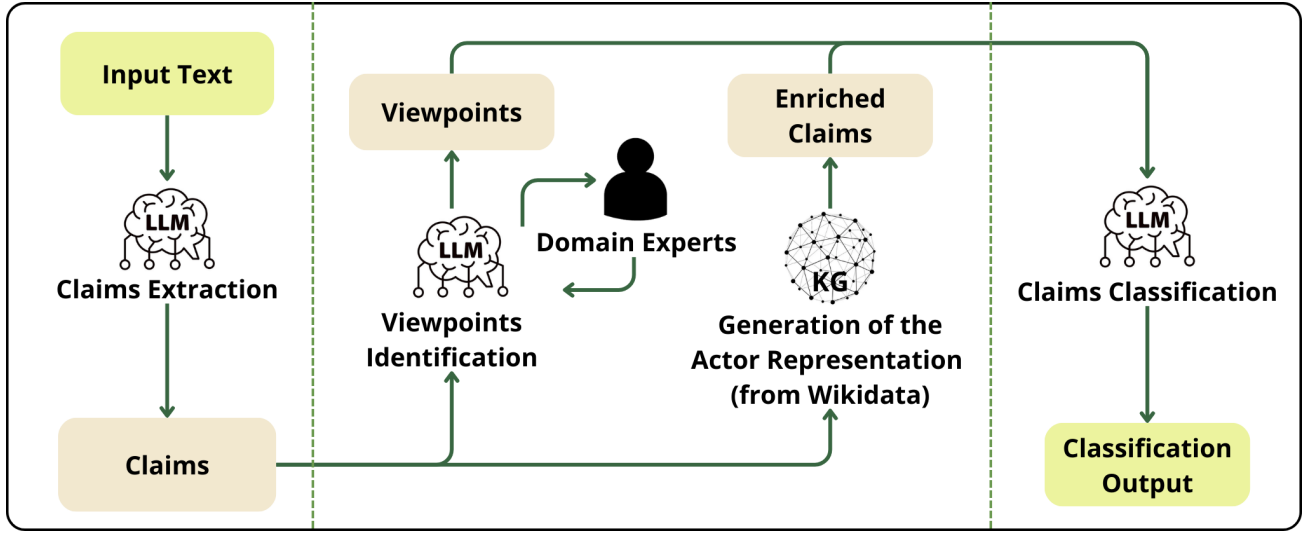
Input Text

LLM

Claims Extraction

Claims

Viewpoints

LLM

Viewpoints Identification

Domain Experts

Enriched Claims

KG

Generation of the Actor Representation (from Wikidata)

LLM

Claims Classification

Classification Output